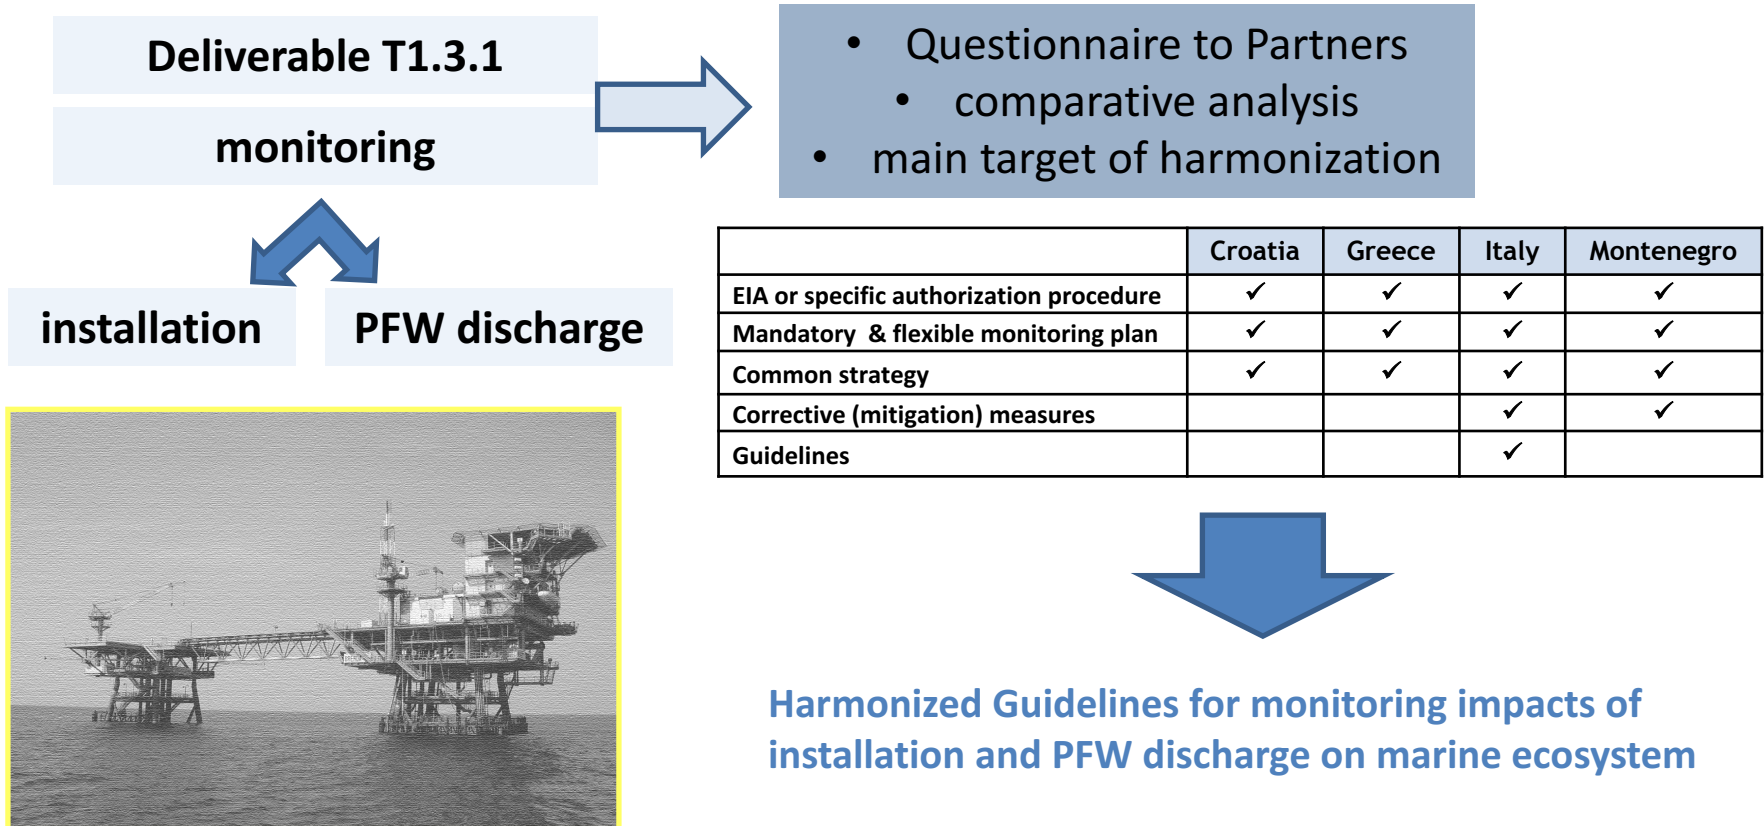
Deliverable T1.3.1

monitoring

installation

PFW discharge

• Questionnaire to Partners
• comparative analysis
• main target of harmonization

| | Croatia | Greece | Italy | Montenegro |
|---|---|---|---|---|
| EIA or specific authorization procedure | ✓ | ✓ | ✓ | ✓ |
| Mandatory & flexible monitoring plan | ✓ | ✓ | ✓ | ✓ |
| Common strategy | ✓ | ✓ | ✓ | ✓ |
| Corrective (mitigation) measures | | | ✓ | ✓ |
| Guidelines | | | ✓ | |

Harmonized Guidelines for monitoring impacts of installation and PFW discharge on marine ecosystem